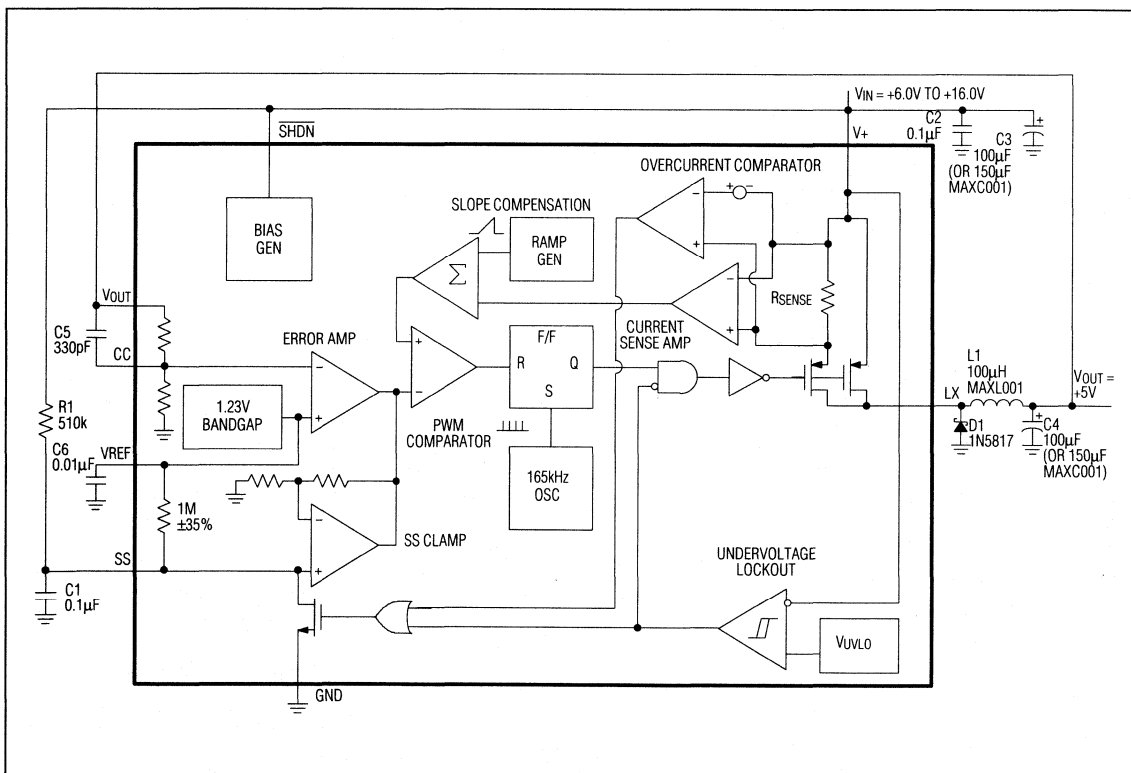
$V_{IN}$ = +6.0V TO +16.0V

$\overline{SHDN}$

V+

C2
0.1μF

C3
100μF
(OR 150μF
MAXC001)

OVERCURRENT COMPARATOR

BIAS
GEN

SLOPE COMPENSATION

RAMP
GEN

$\Sigma$

$R_{SENSE}$

$V_{OUT}$

C5
330pF

CC

ERROR AMP

F/F

R

Q

S

CURRENT
SENSE AMP

L1
100μH
MAXL001

LX

$V_{OUT}$ =
+5V

1.23V
BANDGAP

R1
510k

C6
0.01μF

VREF

PWM
COMPARATOR

D1
1N5817

C4
100μF
(OR 150μF
MAXC001)

165kHz
OSC

1M
±35%

SS CLAMP

SS

UNDERVOLTAGE
LOCKOUT

C1
0.1μF

$V_{UVLO}$

GND